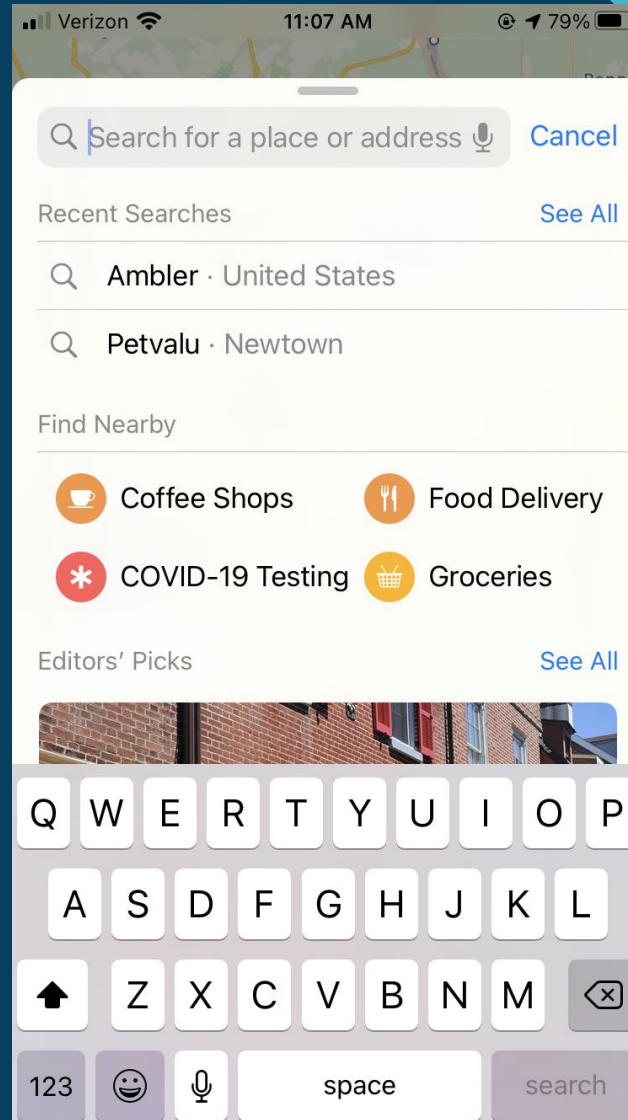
Verizon 11:07 AM 79%

Search for a place or address Cancel

Recent Searches See All

Ambler · United States

Petvalu · Newtown

Find Nearby

Coffee Shops Food Delivery

COVID-19 Testing Groceries

Editors' Picks See All

Q W E R T Y U I O P
A S D F G H J K L
Z X C V B N M
123 space search